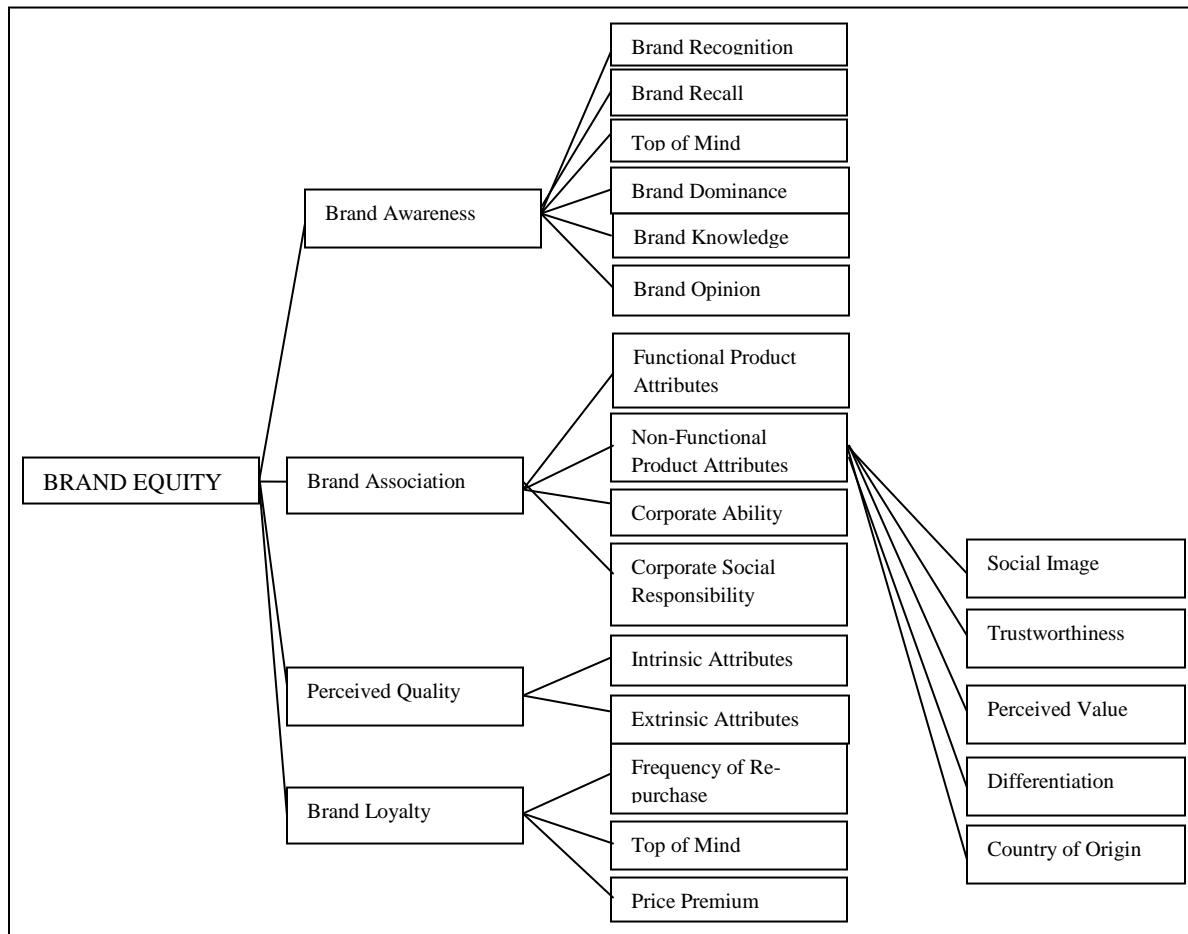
BRAND EQUITY

Brand Awareness

Brand Recognition

Brand Recall

Top of Mind

Brand Dominance

Brand Knowledge

Brand Opinion

Brand Association

Functional Product Attributes

Non-Functional Product Attributes

Corporate Ability

Corporate Social Responsibility

Social Image

Trustworthiness

Perceived Value

Differentiation

Country of Origin

Perceived Quality

Intrinsic Attributes

Extrinsic Attributes

Brand Loyalty

Frequency of Re-purchase

Top of Mind

Price Premium